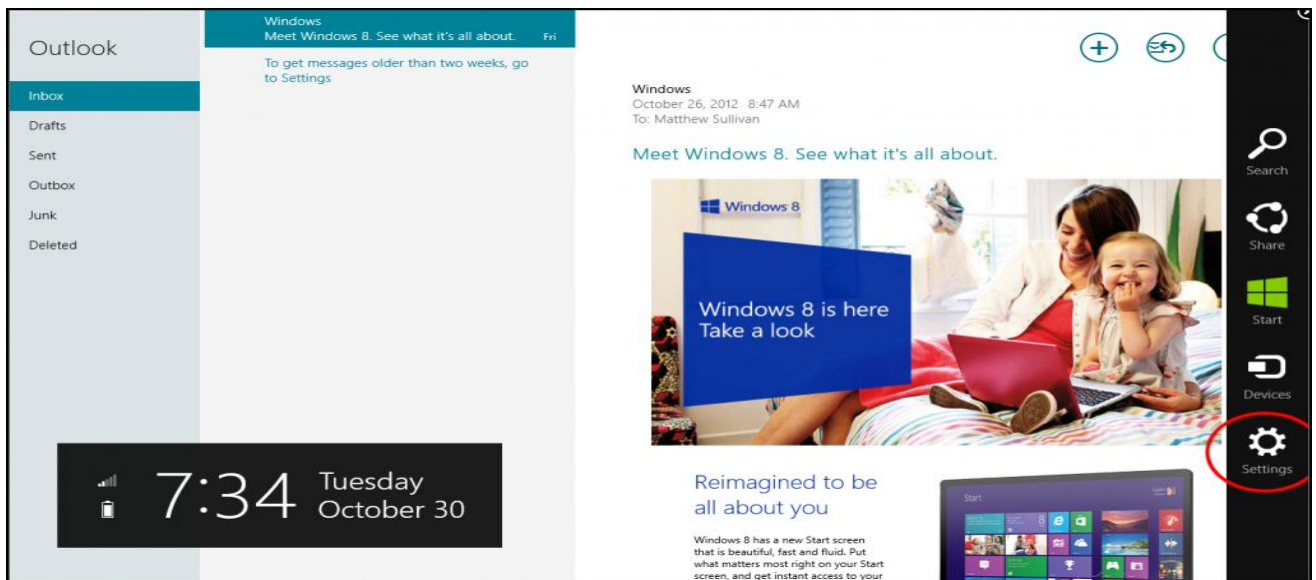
Outlook

Inbox
Drafts
Sent
Outbox
Junk
Deleted

Windows
Meet Windows 8. See what it's all about. Fri

To get messages older than two weeks, go to Settings

Windows
October 26, 2012 8:47 AM
To: Matthew Sullivan

Meet Windows 8. See what it's all about.

Windows 8

Windows 8 is here
Take a look

Reimagined to be all about you

Windows 8 has a new Start screen that is beautiful, fast and fluid. Put what matters most right on your Start screen, and get instant access to your

Start

7:34 Tuesday
October 30

Search
Share
Start
Devices
Settings